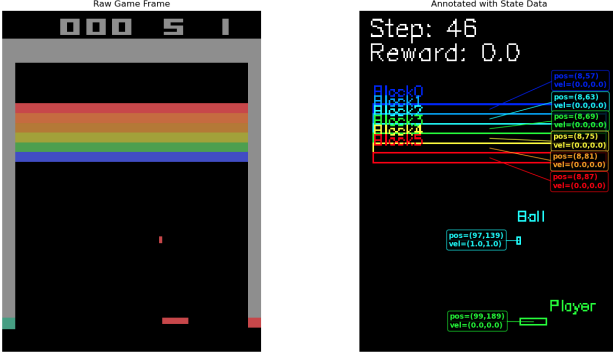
Raw Game Frame

000 5 1

Annotated with State Data

Step: 46
Reward: 0.0

Block0
Block1
Block2
Block3
Block4
Block5

pos=(8,57)
vel=(0.0,0.0)

pos=(8,63)
vel=(0.0,0.0)

pos=(8,69)
vel=(0.0,0.0)

pos=(8,75)
vel=(0.0,0.0)

pos=(8,81)
vel=(0.0,0.0)

pos=(8,87)
vel=(0.0,0.0)

Ball

pos=(97,139)
vel=(1.0,1.0)

Player

pos=(99,189)
vel=(0.0,0.0)